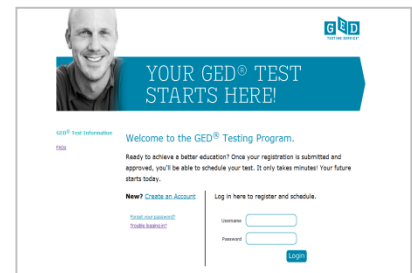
GED TESTING SERVICE

YOUR GED® TEST STARTS HERE!

GED® Test Information

FAQs

Welcome to the GED® Testing Program.

Ready to achieve a better education? Once your registration is submitted and approved, you'll be able to schedule your test. It only takes minutes! Your future starts today.

New? Create an Account

Forgot your password?
Trouble logging in?

Log in here to register and schedule.

Username

Password

Login